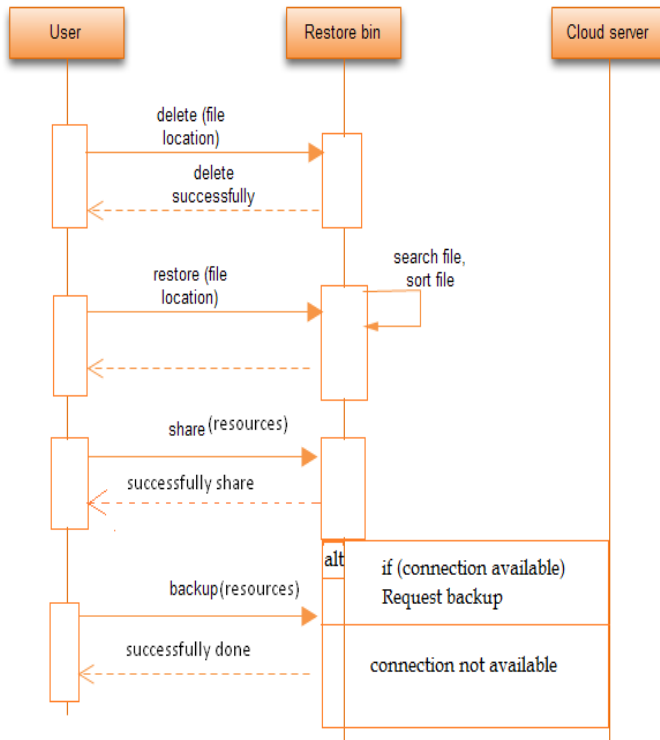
User

Restore bin

Cloud server

delete (file location)

delete successfully

search file, sort file

restore (file location)

share (resources)

successfully share

alt

if (connection available) Request backup

backup(resources)

successfully done

connection not available